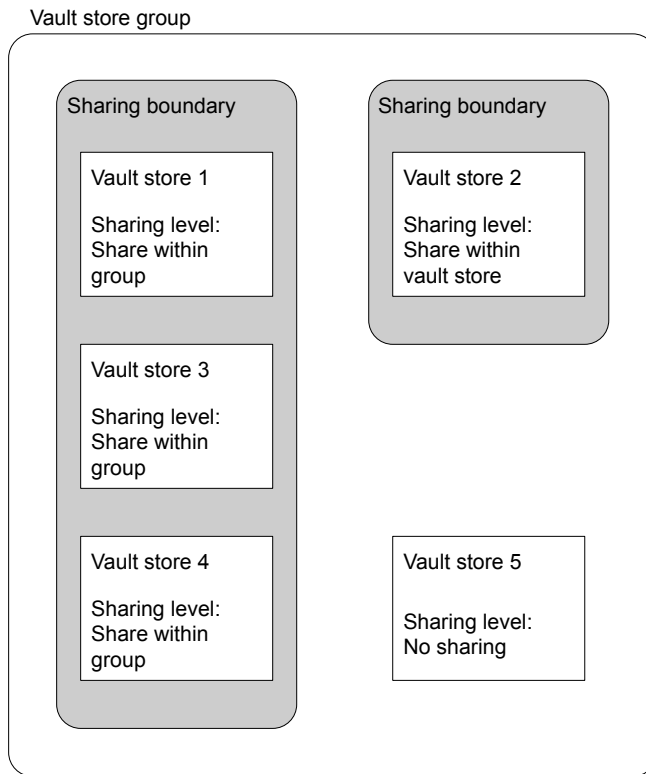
Vault store group

Sharing boundary

Vault store 1

Sharing level:
Share within group

Vault store 3

Sharing level:
Share within group

Vault store 4

Sharing level:
Share within group

Sharing boundary

Vault store 2

Sharing level:
Share within vault store

Vault store 5

Sharing level:
No sharing